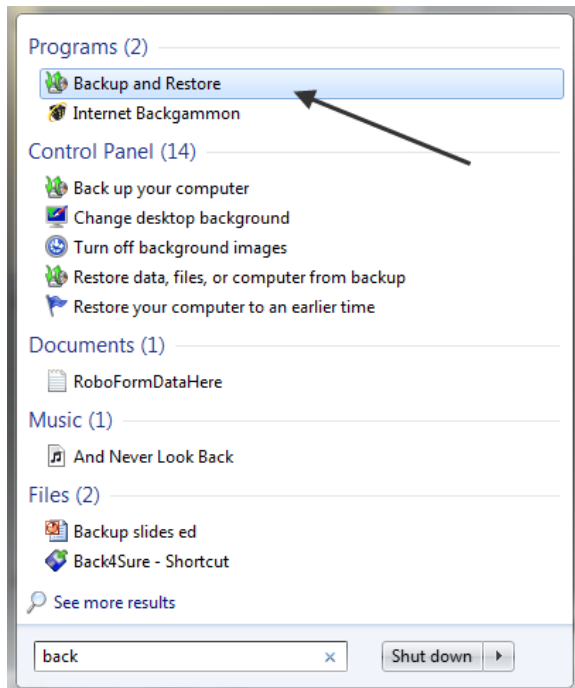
Programs (2)

Backup and Restore

Internet Backgammon

Control Panel (14)

Back up your computer

Change desktop background

Turn off background images

Restore data, files, or computer from backup

Restore your computer to an earlier time

Documents (1)

RoboFormDataHere

Music (1)

And Never Look Back

Files (2)

Backup slides ed

Back4Sure - Shortcut

See more results

back ×

Shut down ▸